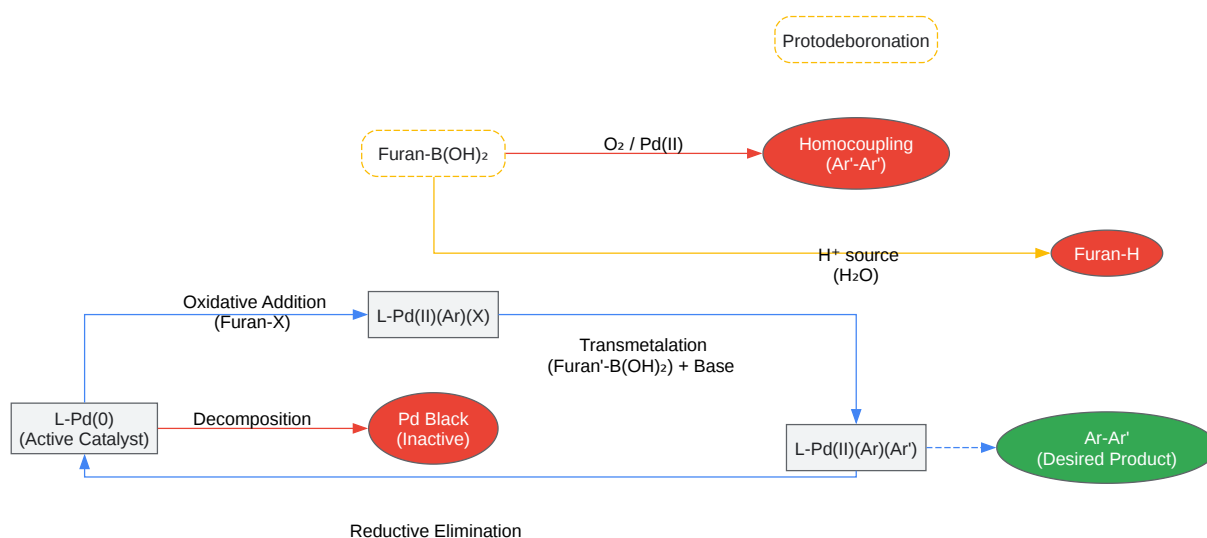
Protodeboronation

Furan-B(OH)₂

O₂ / Pd(II)

Homocoupling
(Ar'-Ar')

H⁺ source
(H₂O)

Furan-H

Oxidative Addition
(Furan-X)

L-Pd(II)(Ar)(X)

Transmetalation
(Furan'-B(OH)₂) + Base

L-Pd(0)
(Active Catalyst)

Decomposition

Pd Black
(Inactive)

L-Pd(II)(Ar)(Ar')

Ar-Ar'
(Desired Product)

Reductive Elimination